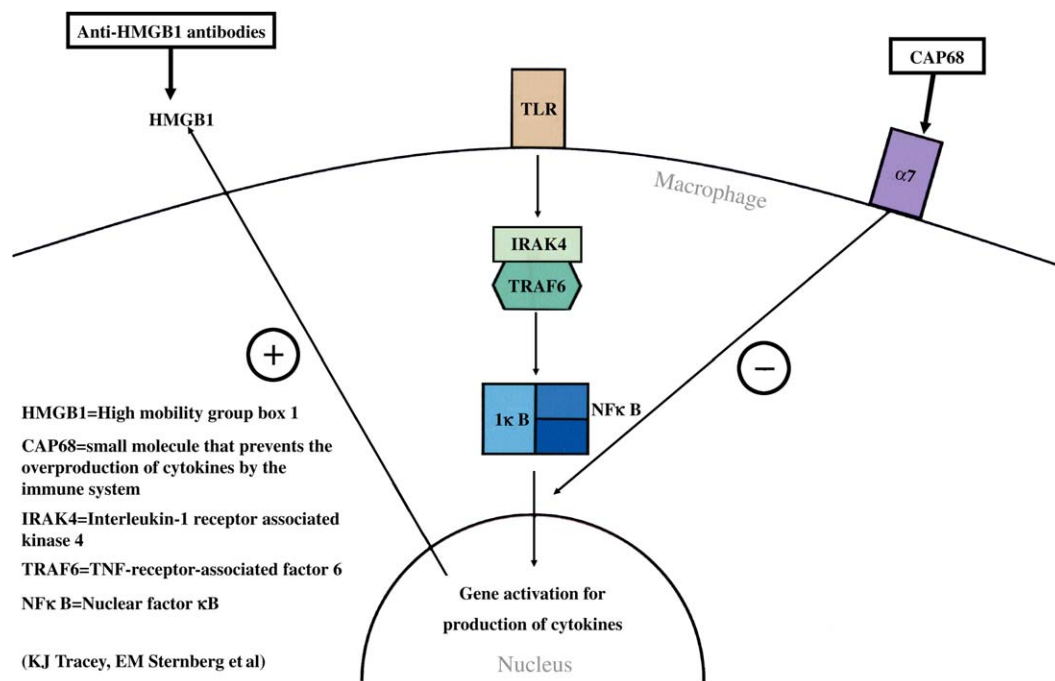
Anti-HMGB1 antibodies

HMGB1

TLR

CAP68

$\alpha 7$

Macrophage

IRAK4

TRAF6

+

−

1κ B

NFκ B

HMGB1=High mobility group box 1

CAP68=small molecule that prevents the overproduction of cytokines by the immune system

IRAK4=Interleukin-1 receptor associated kinase 4

TRAF6=TNF-receptor-associated factor 6

NFκ B=Nuclear factor κB

(KJ Tracey, EM Sternberg et al)

Gene activation for production of cytokines

Nucleus